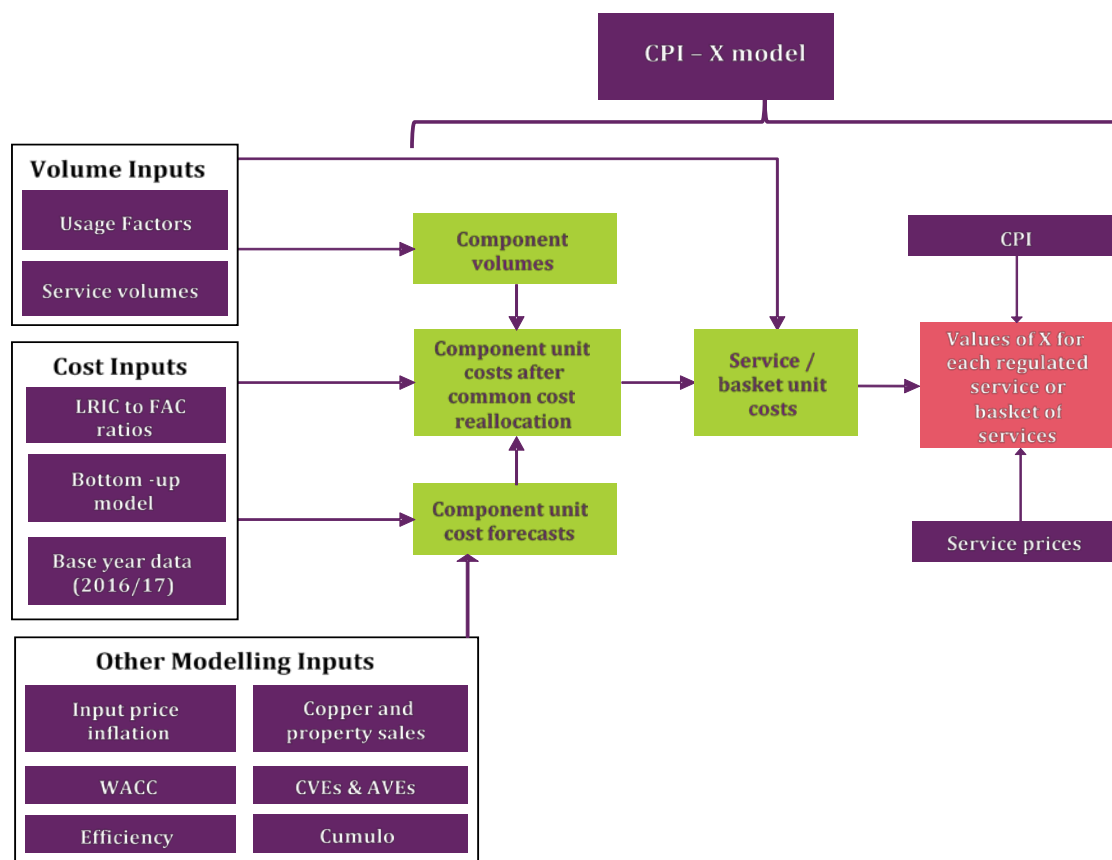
CPI – X model

Volume Inputs

Usage Factors

Service volumes

Component volumes

CPI

Cost Inputs

LRIC to FAC ratios

Bottom -up model

Base year data (2016/17)

Component unit costs after common cost reallocation

Service / basket unit costs

Values of X for each regulated service or basket of services

Component unit cost forecasts

Service prices

Other Modelling Inputs

Input price inflation

Copper and property sales

WACC

CVEs & AVEs

Efficiency

Cumulo